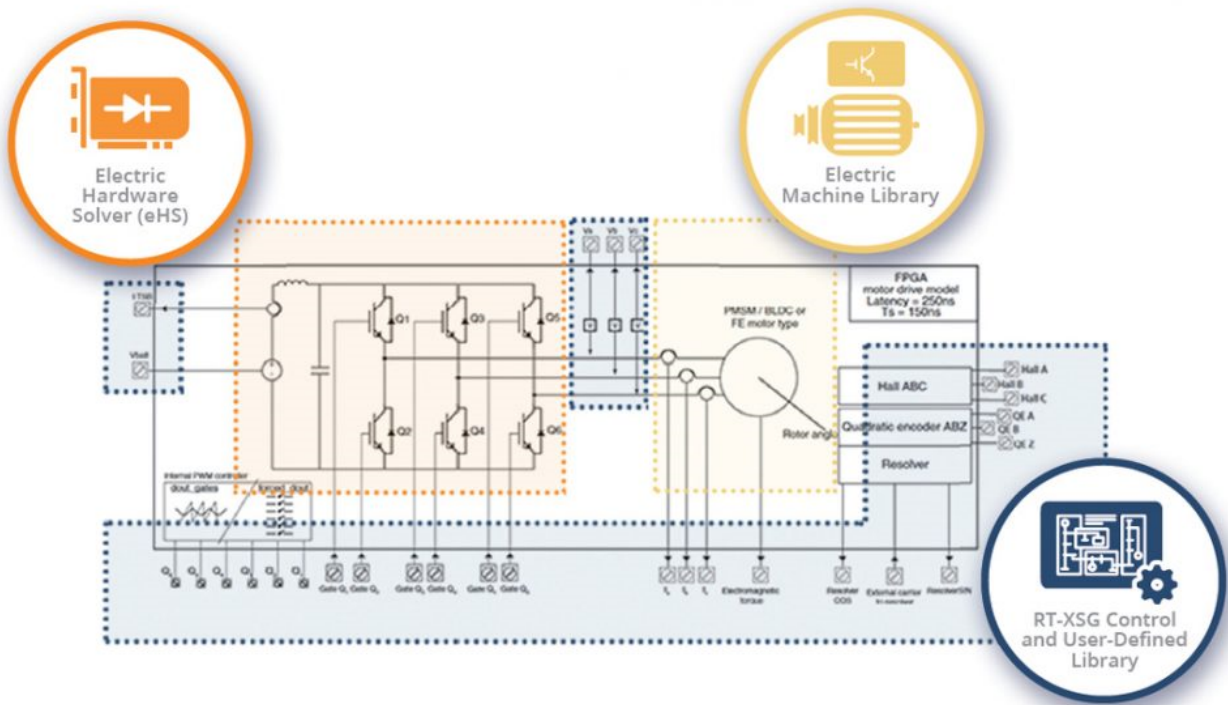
Electric Hardware Solver (eHS)

Electric Machine Library

FPGA
motor drive model
Latency = 250ns
Ts = 150ns

Va Vb Vc

Vbus

Q1 Q3 Q5
Q2 Q4 Q6

PMSM / BLDC or FE motor type

Rotor angle

Hall ABC
Hall A
Hall B
Hall C

Quadratic encoder ABZ
QE A
QE B
QE Z

Resolver

Internal PWM controller
dout_gates
forced_dout

Gate $Q_1$ Gate $Q_2$ Gate $Q_3$ Gate $Q_4$ Gate $Q_5$ Gate $Q_6$

$I_a$ $I_b$ $I_c$

Electromagnetic torque

Resolver COS

External carrier

Resolver SIN

RT-XSG Control and User-Defined Library